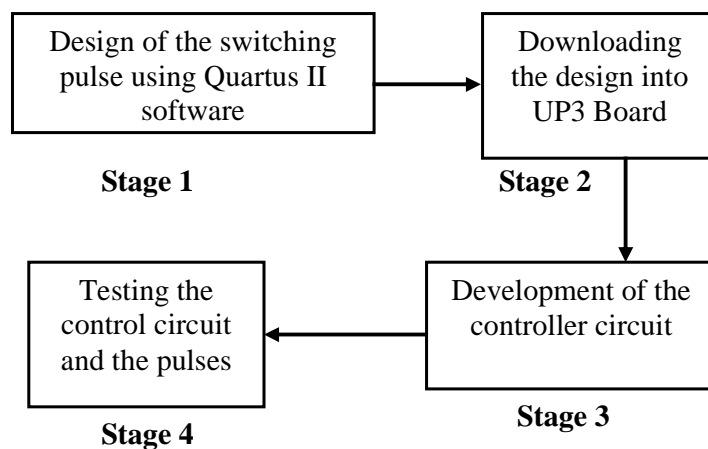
Design of the switching pulse using Quartus II software

Stage 1

Downloading the design into UP3 Board

Stage 2

Development of the controller circuit

Stage 3

Testing the control circuit and the pulses

Stage 4